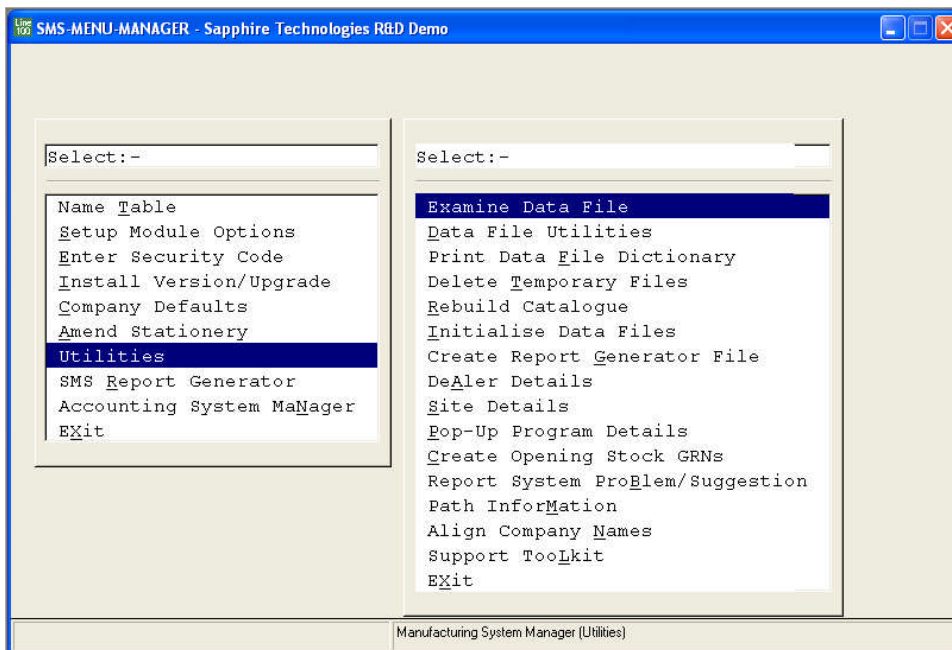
Line 100 SMS-MENU-MANAGER - Sapphire Technologies R&D Demo

Select:-

Name Table
Setup Module Options
Enter Security Code
Install Version/Upgrade
Company Defaults
Amend Stationery
Utilities
SMS Report Generator
Accounting System MaNager
EXit

Select:-

Examine Data File
Data File Utilities
Print Data File Dictionary
Delete Temporary Files
Rebuild Catalogue
Initialise Data Files
Create Report Generator File
DeAler Details
Site Details
Pop-Up Program Details
Create Opening Stock GRNs
Report System ProBlem/Suggestion
Path InforMation
Align Company Names
Support TooLkit
EXit

Manufacturing System Manager (Utilities)